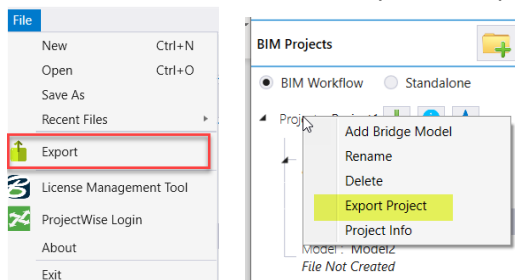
File
New Ctrl+N
Open Ctrl+O
Save As
Recent Files
Export
License Management Tool
ProjectWise Login
About
Exit

BIM Projects
BIM Workflow
Standalone
Proj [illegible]
Add Bridge Model
Rename
Delete
Export Project
Project Info
Model : Model2
File Not Created